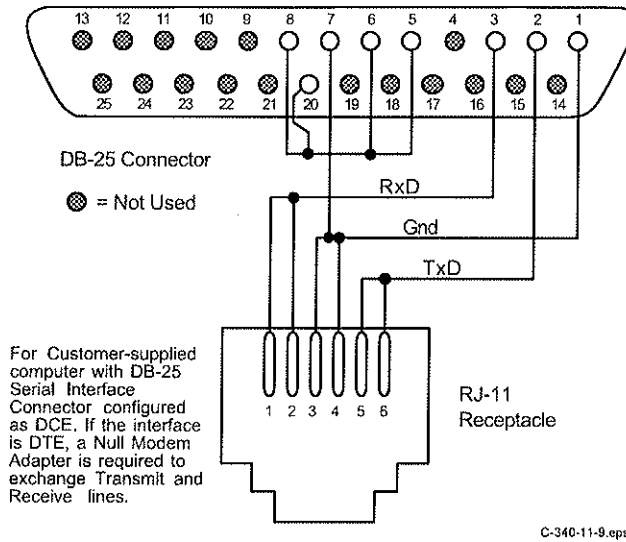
13 12 11 10 9 8 7 6 5 4 3 2 1

25 24 23 22 21 20 19 18 17 16 15 14

DB-25 Connector

= Not Used

RxD

Gnd

TxD

For Customer-supplied computer with DB-25 Serial Interface Connector configured as DCE. If the interface is DTE, a Null Modem Adapter is required to exchange Transmit and Receive lines.

1 2 3 4 5 6

RJ-11 Receptacle

C-340-11-9.eps